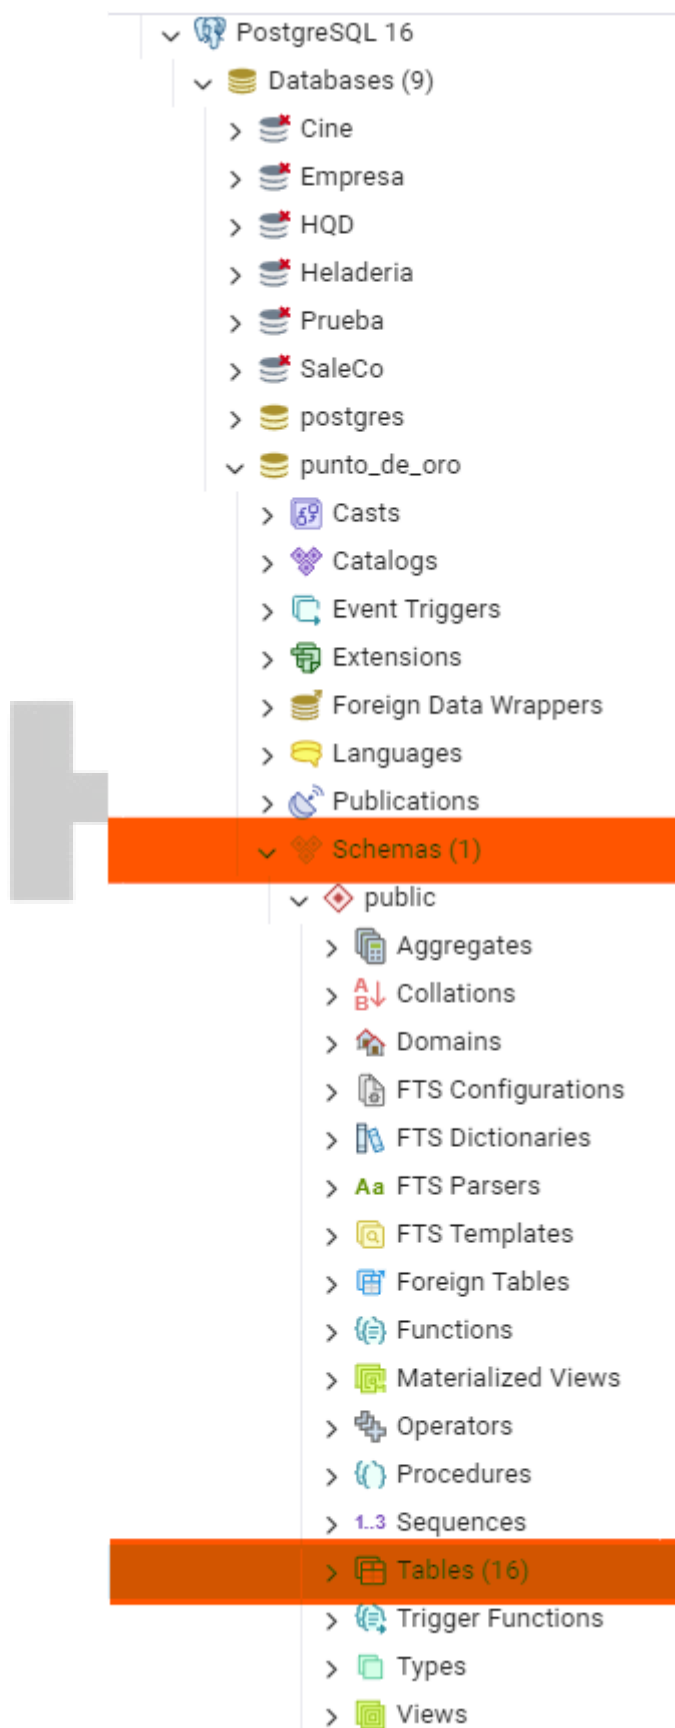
PostgreSQL 16
Databases (9)
Cine
Empresa
HQD
Heladeria
Prueba
SaleCo
postgres
punto_de_oro
Casts
Catalogs
Event Triggers
Extensions
Foreign Data Wrappers
Languages
Publications
Schemas (1)
public
Aggregates
Collations
Domains
FTS Configurations
FTS Dictionaries
FTS Parsers
FTS Templates
Foreign Tables
Functions
Materialized Views
Operators
Procedures
Sequences
Tables (16)
Trigger Functions
Types
Views